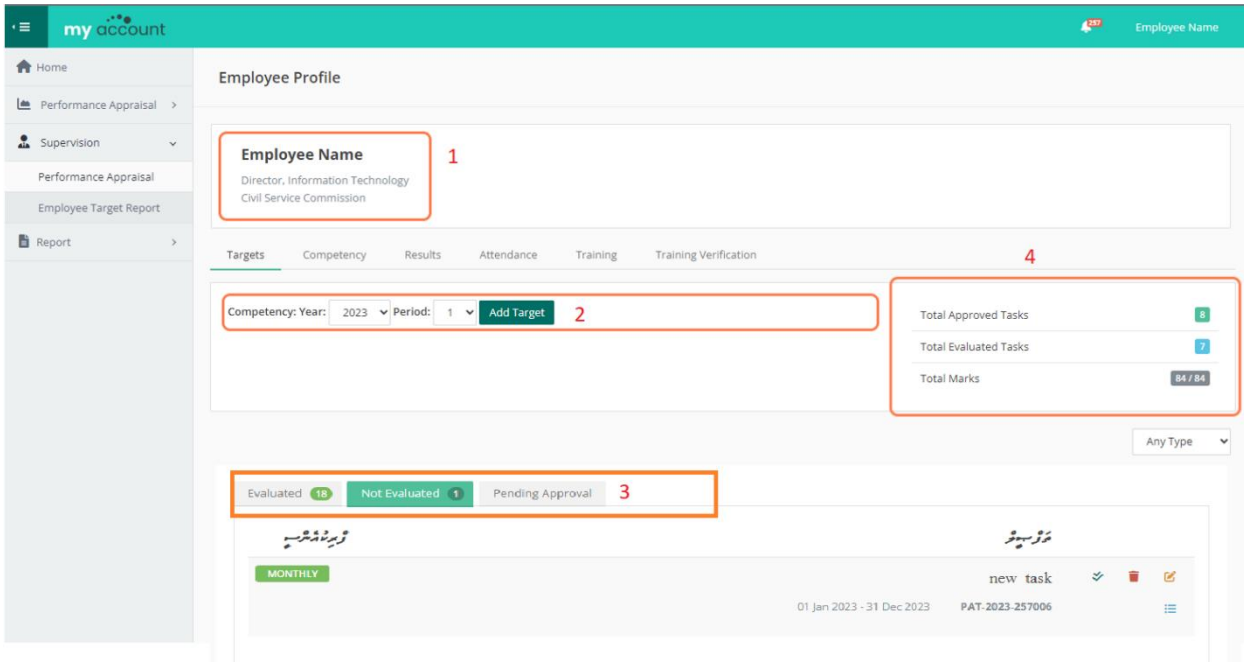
my account

257 Employee Name

Home
Performance Appraisal
Supervision
Performance Appraisal
Employee Target Report
Report

Employee Profile

Employee Name
Director, Information Technology
Civil Service Commission
1

Targets | Competency | Results | Attendance | Training | Training Verification

4

Competency: Year: 2023 Period: 1 Add Target 2

| Total Approved Tasks | 8 |
|---|---|
| Total Evaluated Tasks | 7 |
| Total Marks | 84 / 84 |

Any Type

Evaluated 18 | Not Evaluated 1 | Pending Approval 3

ފްރީކުއެންސީ

ޓަސްކް

MONTHLY

new task

01 Jan 2023 - 31 Dec 2023 PAT-2023-257006